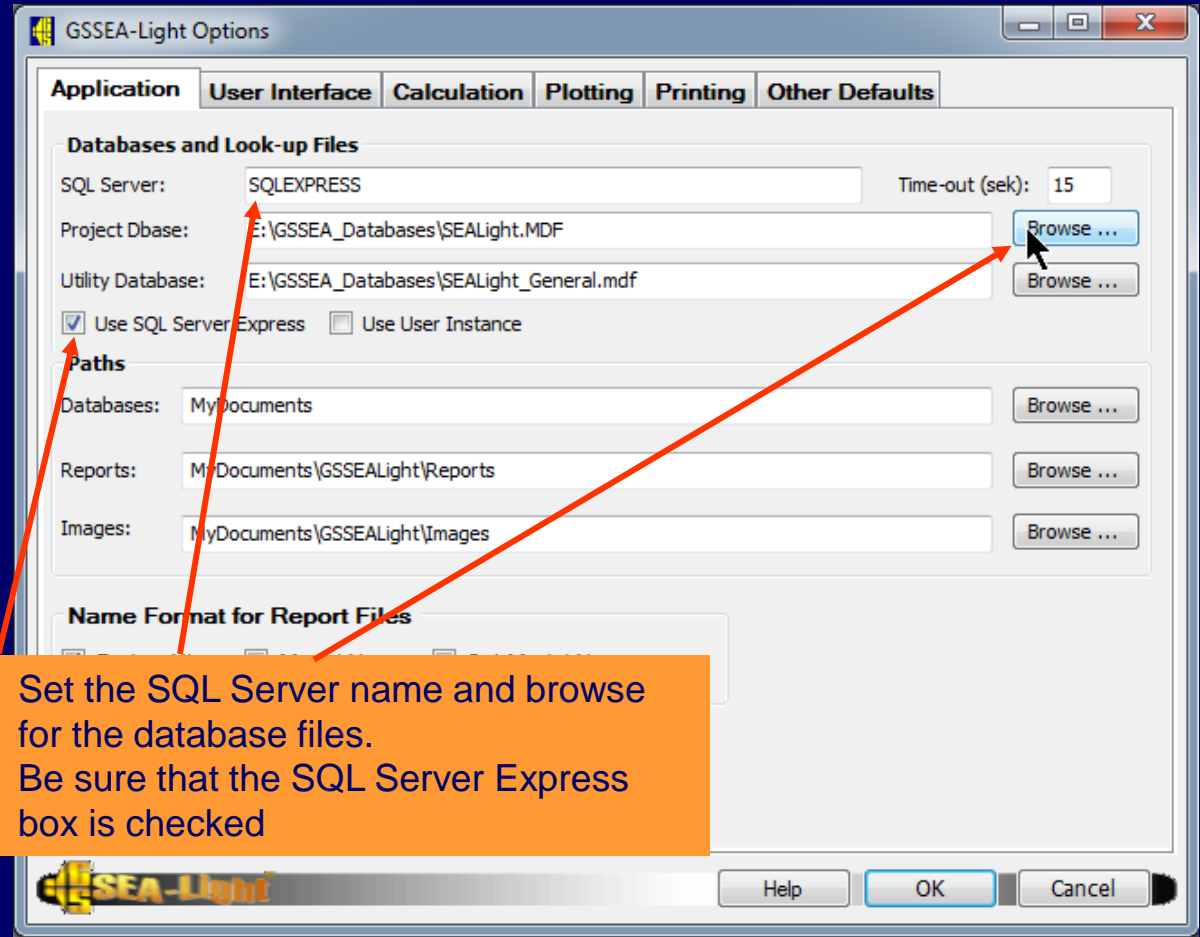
GSSEA-Light Options

Application | User Interface | Calculation | Plotting | Printing | Other Defaults

Databases and Look-up Files

SQL Server: SQLEXPRESS

Time-out (sek): 15

Project Dbase: E:\GSSEA_Databases\SEALight.MDF

Browse ...

Utility Database: E:\GSSEA_Databases\SEALight_General.mdf

Browse ...

Use SQL Server Express

Use User Instance

Paths

Databases: MyDocuments

Browse ...

Reports: MyDocuments\GSSEALight\Reports

Browse ...

Images: MyDocuments\GSSEALight\Images

Browse ...

Name Format for Report Files

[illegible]

Set the SQL Server name and browse for the database files.
Be sure that the SQL Server Express box is checked

SEA-Light

Help

OK

Cancel